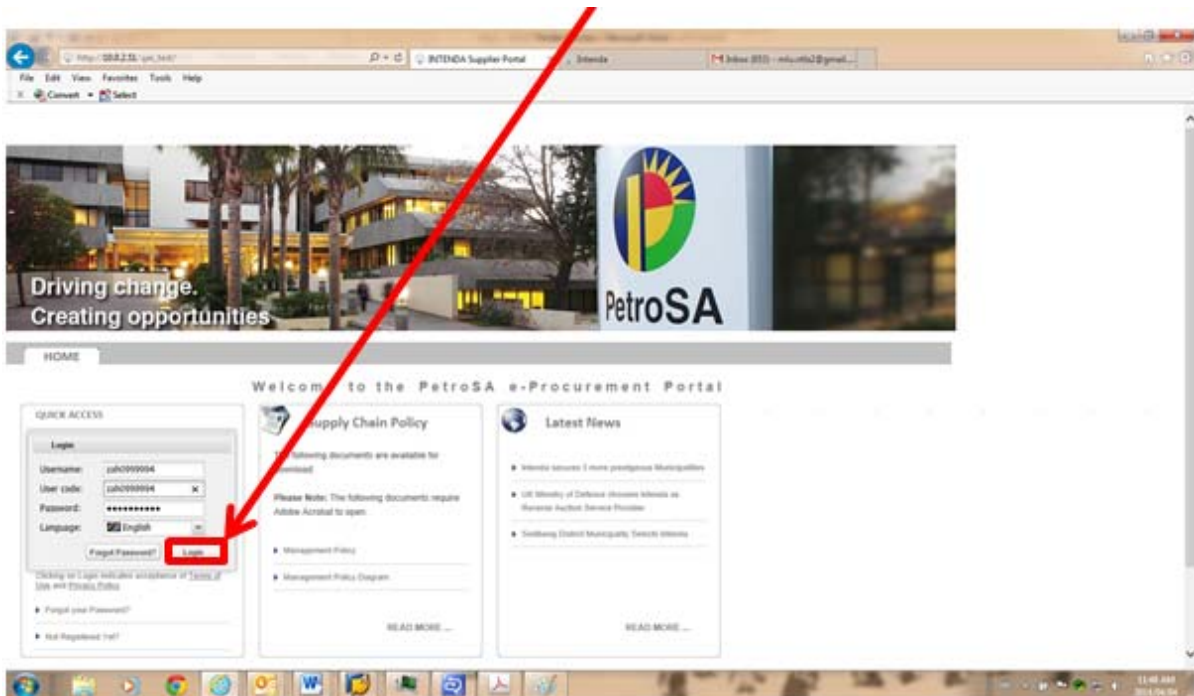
INTENDA Supplier Portal

Intenda

Inbox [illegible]

File Edit View Favorites Tools Help

Convert Select

Driving change.
Creating opportunities

PetroSA

HOME

Welcome to the PetroSA e-Procurement Portal

QUICK ACCESS

Login

Username: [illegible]

User code: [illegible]

Password: ••••••••••••

Language: English

Forgot Password? Login

Clicking on Login indicates acceptance of Terms of Use and Privacy Policy

Forgot your Password?

Not Registered Yet?

Supply Chain Policy

The following documents are available for download.

Please Note: The following documents require Adobe Acrobat to open.

Management Policy

Management Policy Diagram

READ MORE ...

Latest News

Intenda secures 3 more prestigious Municipalities

UK Ministry of Defence chooses Intenda as Reverse Auction Service Provider

Sedibeng District Municipality Selects Intenda

READ MORE ...